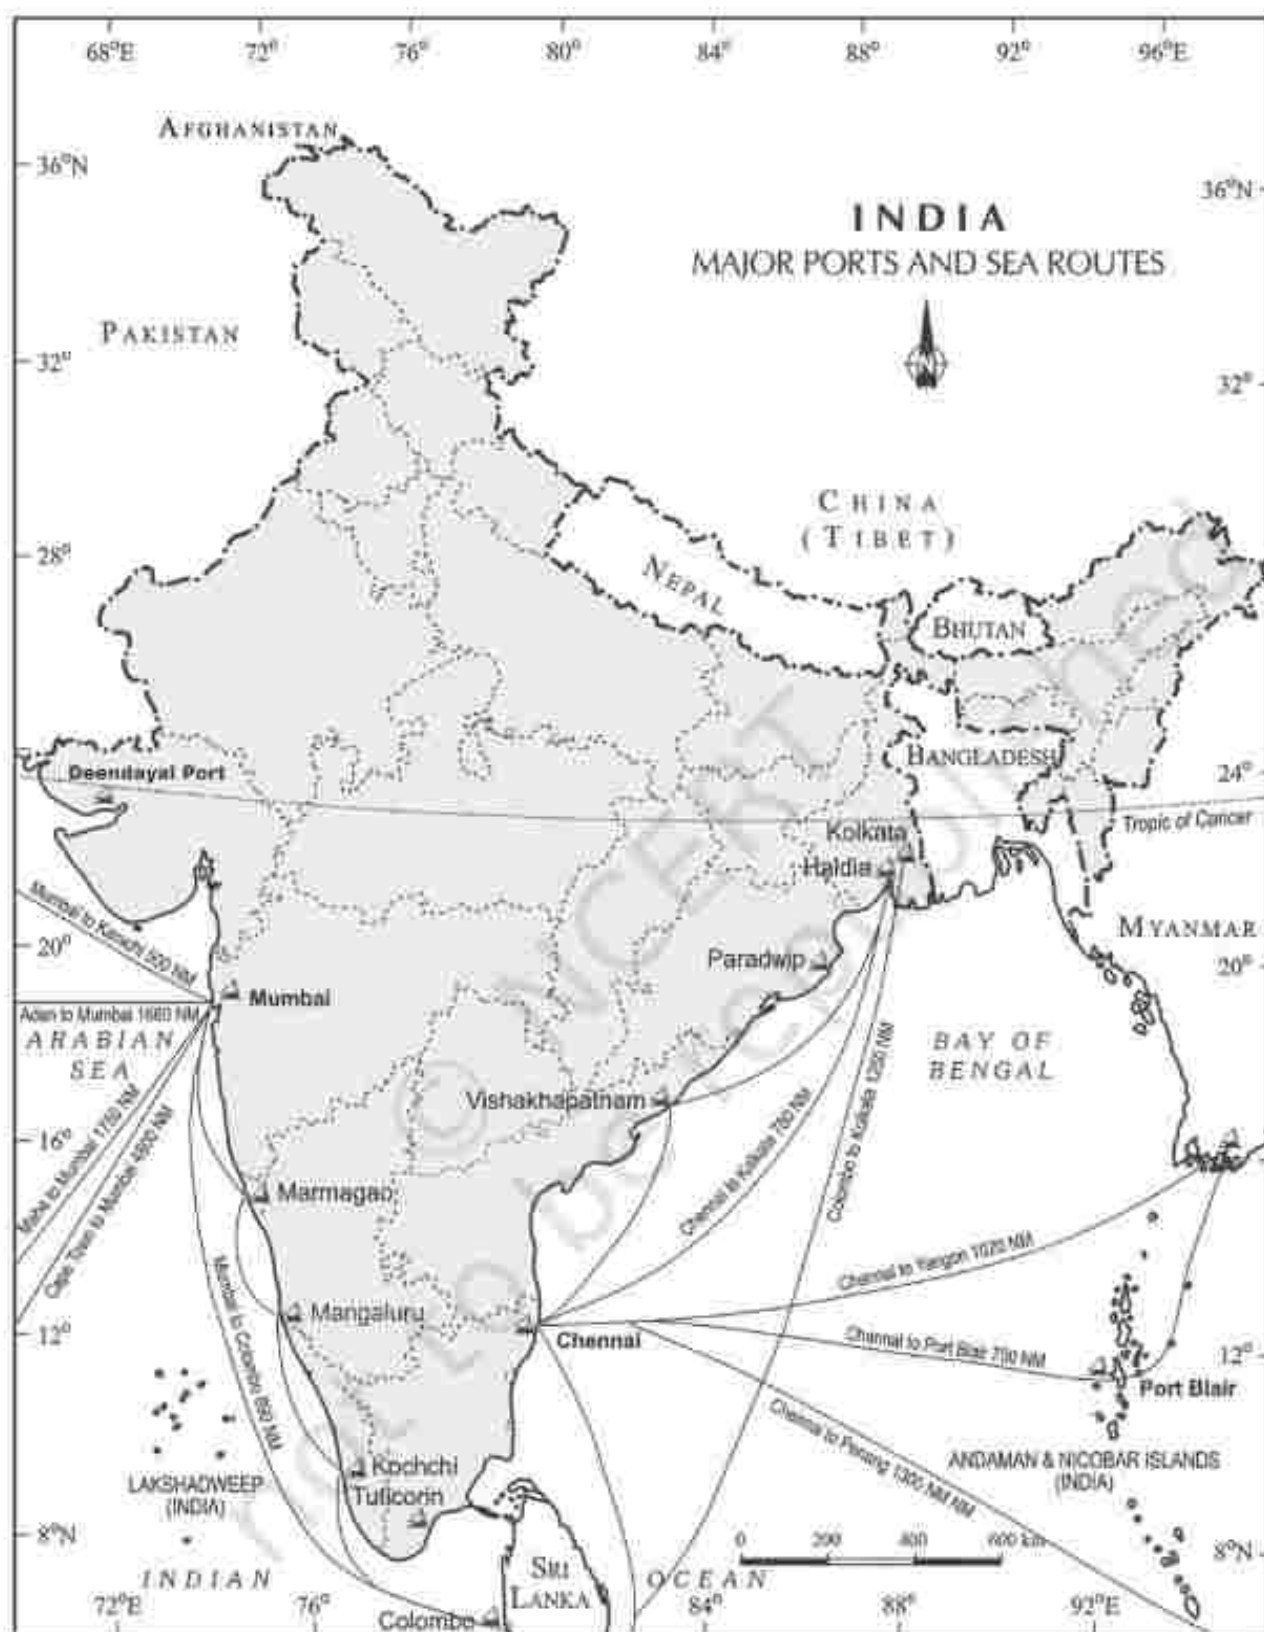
68°E 72° 76° 80° 84° 88° 92° 96°E

36°N 32° 28° 20° 16° 12° 8°N

36°N 32° 24° 20° 12° 8°N

INDIA
MAJOR PORTS AND SEA ROUTES

AFGHANISTAN

PAKISTAN

CHINA
(TIBET)

NEPAL

BHUTAN

BANGLADESH

MYANMAR

Tropic of Cancer

Deendayal Port

Kolkata

Haldia

Paradwip

Mumbai

Mumbai to Karachi 500 NM

Aden to Mumbai 1660 NM

ARABIAN SEA

BAY OF BENGAL

Vishakhapatnam

Aden to Mumbai 1750 NM

Cape Town to Mumbai 4600 NM

Marmagao

Chennai to Kolkata 780 NM

Colombo to Kolkata 1220 NM

Mumbai to Colombo 890 NM

Mangaluru

Chennai

Chennai to Yangon 1020 NM

Chennai to Port Blair 750 NM

Port Blair

Chennai to Penang 1300 NM

ANDAMAN & NICOBAR ISLANDS (INDIA)

LAKSHADWEEP (INDIA)

Kochchi

Tuticorin

SRI LANKA

Colombo

INDIAN OCEAN

0 200 400 600 Km

72°E 76° 84° 88° 92°E